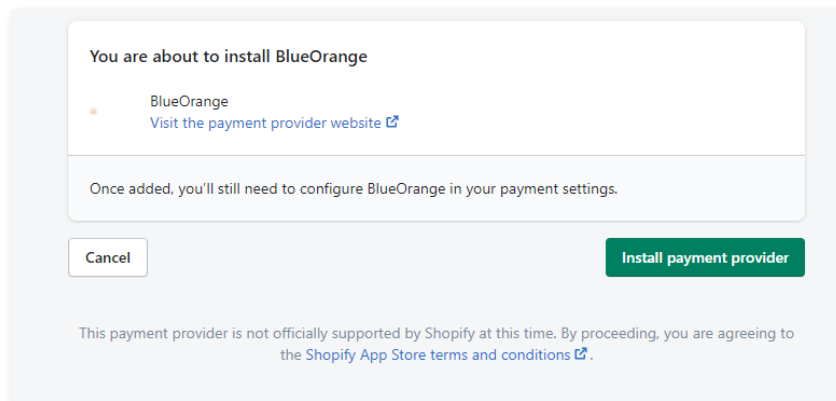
You are about to install BlueOrange

BlueOrange
Visit the payment provider website

Once added, you'll still need to configure BlueOrange in your payment settings.

Cancel

Install payment provider

This payment provider is not officially supported by Shopify at this time. By proceeding, you are agreeing to the Shopify App Store terms and conditions.